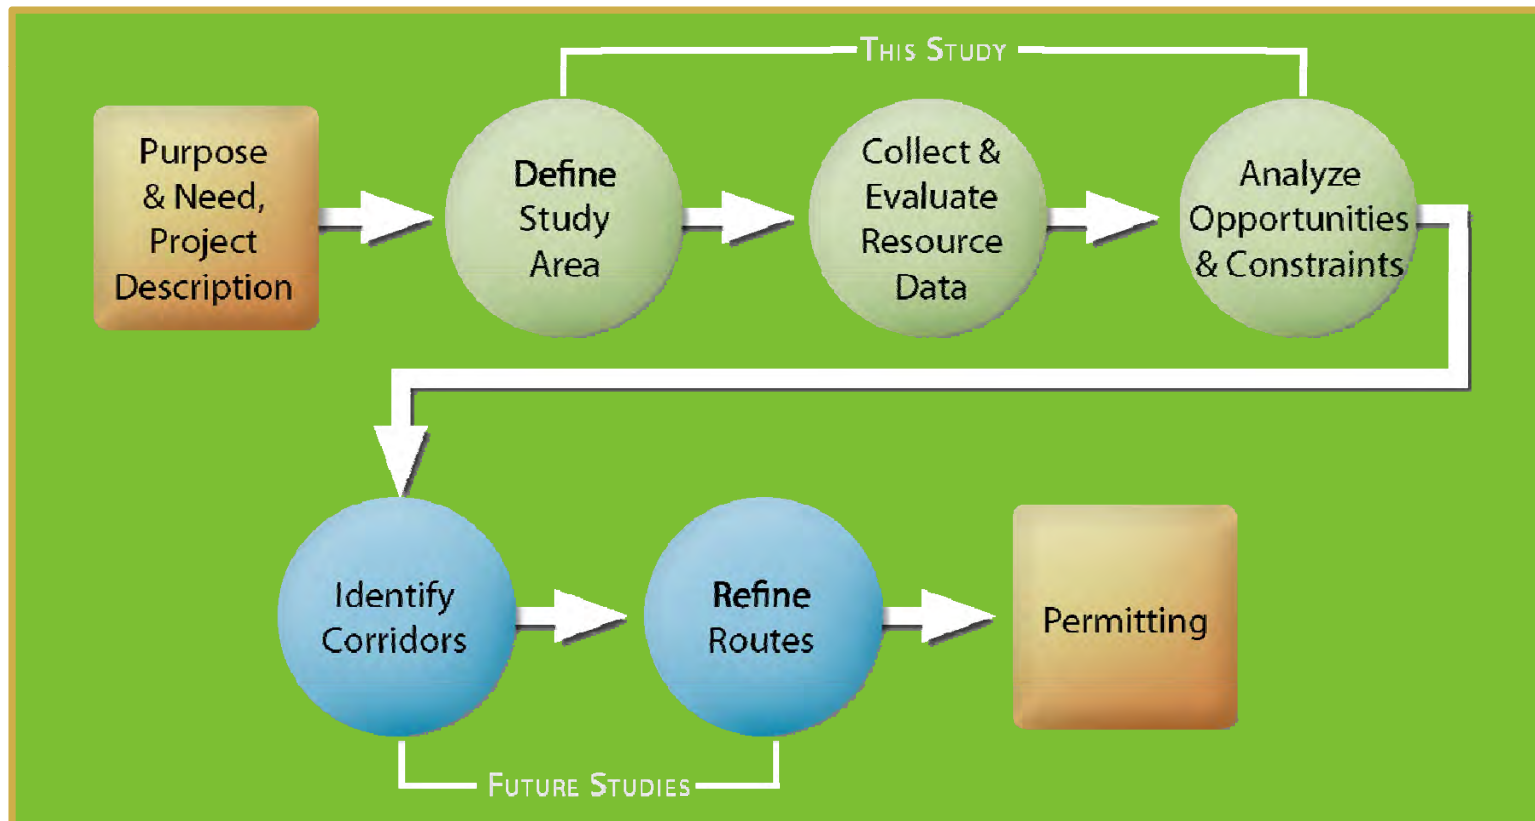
This Study

Purpose & Need, Project Description

Define Study Area

Collect & Evaluate Resource Data

Analyze Opportunities & Constraints

Identify Corridors

Refine Routes

Permitting

Future Studies